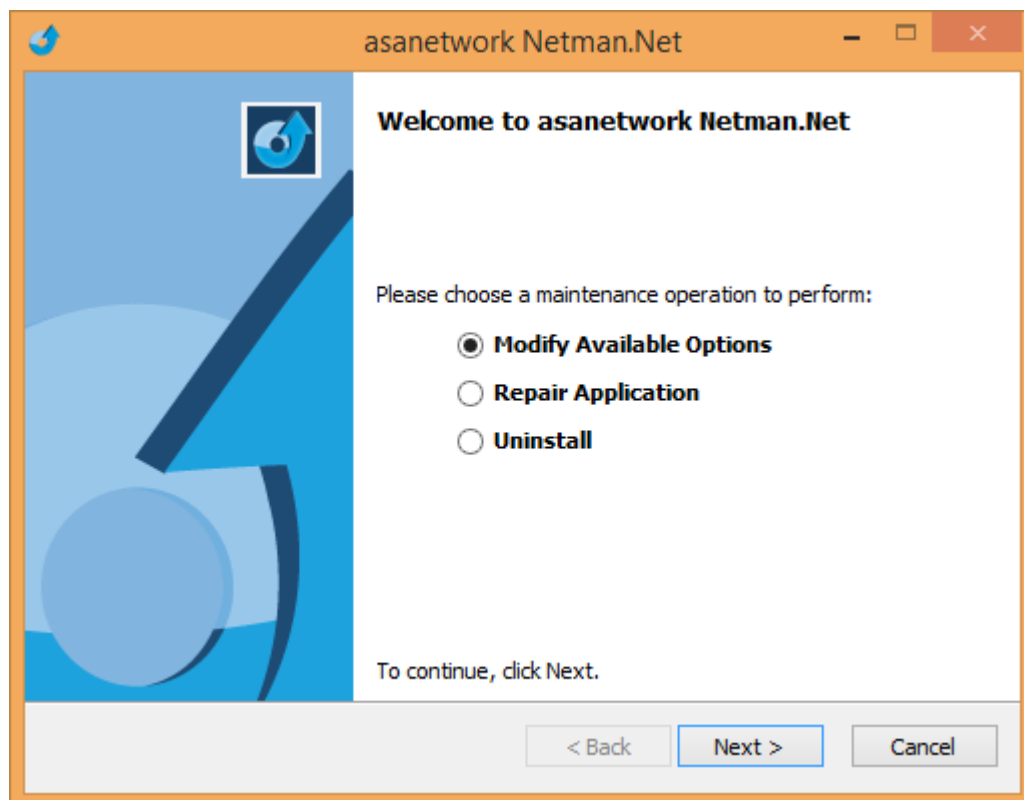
asanetwork Netman.Net

Welcome to asanetwork Netman.Net

Please choose a maintenance operation to perform:

Modify Available Options

Repair Application

Uninstall

To continue, click Next.

< Back

Next >

Cancel